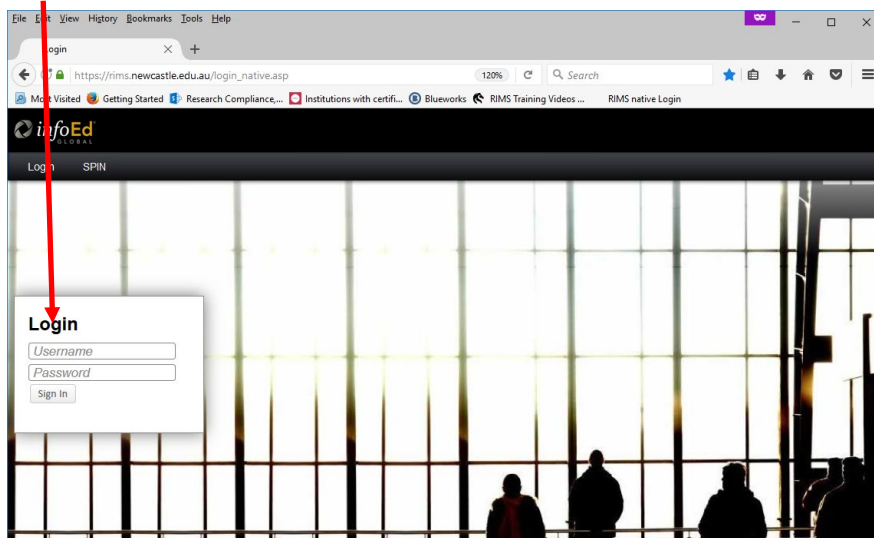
File Edit View History Bookmarks Tools Help

Login

https://rims.newcastle.edu.au/login_native.asp

120%

Search

Most Visited Getting Started Research Compliance,... Institutions with certifi... Blueworks RIMS Training Videos ... RIMS native Login

infoEd GLOBAL

Login SPIN

Login

Username

Password

Sign In